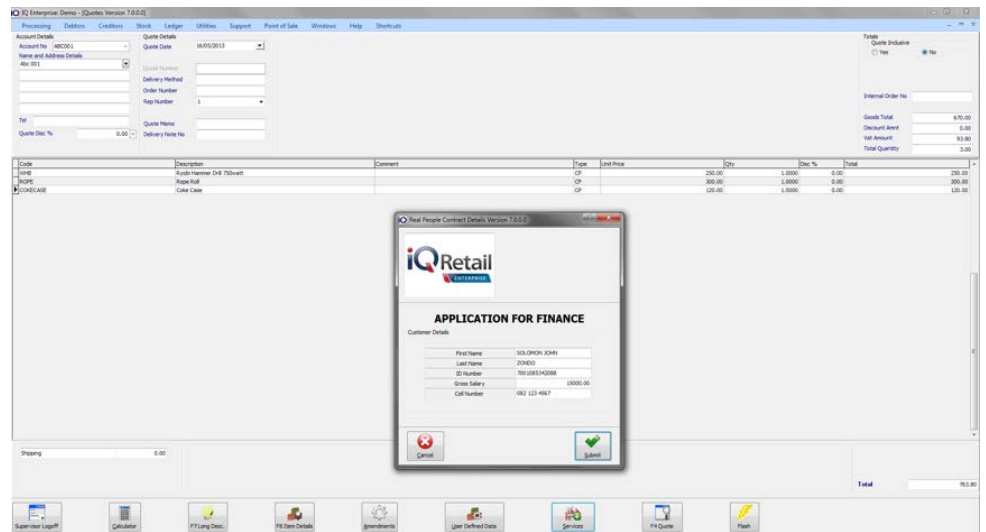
IQ IQ Enterprise: Demo - [Quotes Version 7.0.0.0]

Processing Debtors Creditors Stock Ledger Utilities Support Point of Sale Windows Help Shortcuts

Account Details
Account No ABC001
Name and Address Details
Abc 001

Tel
Quote Disc % 0.00

Quote Details
Quote Date 16/05/2013
Quote Number
Delivery Method
Order Number
Rep Number 1
Quote Memo
Delivery Note No

Totals
Quote Inclusive
Yes
No

Internal Order No

Goods Total 670.00
Discount Amnt 0.00
Vat Amount 93.80
Total Quantity 3.00

| Code | Description | Comment | Type | Unit Price | Qty | Disc % | Total |
|---|---|---|---|---|---|---|---|
| WHB | Ryobi Hammer Drill 750watt | | CP | 250.00 | 1.0000 | 0.00 | 250.00 |
| ROPE | Rope Roll | | CP | 300.00 | 1.0000 | 0.00 | 300.00 |
| COKECASE | Coke Case | | CP | 120.00 | 1.0000 | 0.00 | 120.00 |

Real People Contract Details Version 7.0.0.0

iQRetail
ENTERPRISE

APPLICATION FOR FINANCE

Customer Details

| First Name | SOLOMON JOHN |
|---|---|
| Last Name | ZONDO |
| ID Number | 7001085342088 |
| Gross Salary | 15000.00 |
| Cell Number | 082 123 4567 |

Cancel
Submit

Shipping 0.00

Total 763.80

Supervisor Logoff
Calculator
F7 Long Desc.
F8 Item Details
Amendments
User Defined Data
Services
F4 Quote
Flash